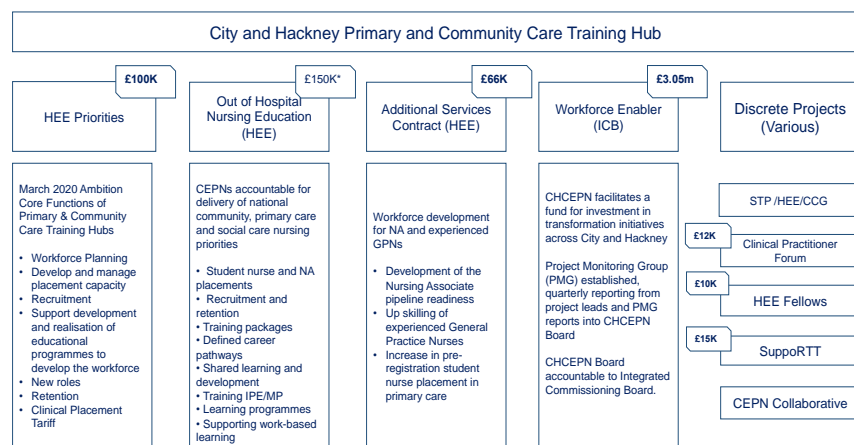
City and Hackney Primary and Community Care Training Hub

£100K
HEE Priorities

March 2020 Ambition Core Functions of Primary & Community Care Training Hubs

- Workforce Planning
- Develop and manage placement capacity
- Recruitment
- Support development and realisation of educational programmes to develop the workforce
- New roles
- Retention
- Clinical Placement Tariff

£150K*
Out of Hospital Nursing Education (HEE)

CEPNs accountable for delivery of national community, primary care and social care nursing priorities

- Student nurse and NA placements
- Recruitment and retention
- Training packages
- Defined career pathways
- Shared learning and development
- Training IPE/MP
- Learning programmes
- Supporting work-based learning

£66K
Additional Services Contract (HEE)

Workforce development for NA and experienced GPNs

- Development of the Nursing Associate pipeline readiness
- Up skilling of experienced General Practice Nurses
- Increase in pre-registration student nurse placement in primary care

£3.05m
Workforce Enabler (ICB)

CHCEPN facilitates a fund for investment in transformation initiatives across City and Hackney

Project Monitoring Group (PMG) established, quarterly reporting from project leads and PMG reports into CHCEPN Board

CHCEPN Board accountable to Integrated Commissioning Board.

Discrete Projects (Various)

STP /HEE/CCG

£12K
Clinical Practitioner Forum

£10K
HEE Fellows

£15K
SuppoRTT

CEPN Collaborative